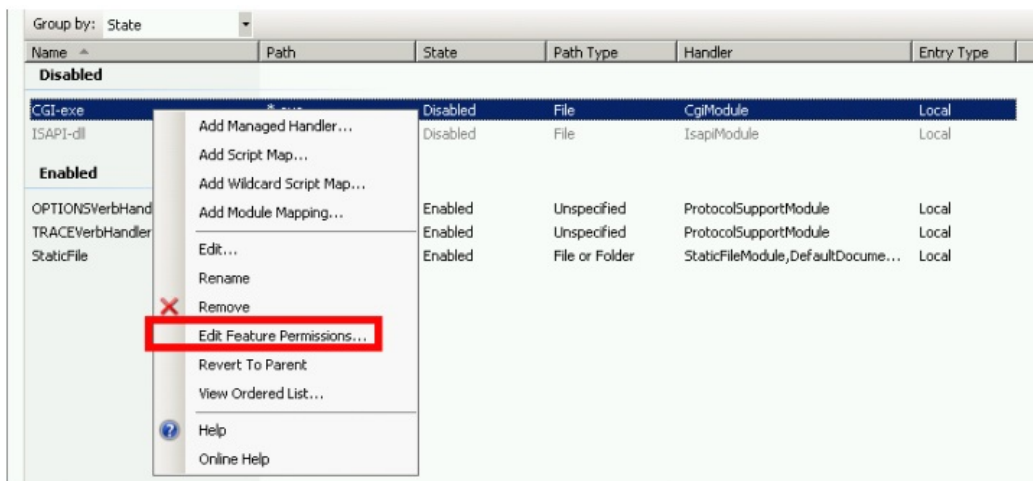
Group by: State

| Name | Path | State | Path Type | Handler | Entry Type |
|---|---|---|---|---|---|
| **Disabled** | | | | | |
| CGI-exe | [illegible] | Disabled | File | CgiModule | Local |
| ISAPI-dll | | Disabled | File | IsapiModule | Local |
| **Enabled** | | | | | |
| OPTIONSVerbHand | | Enabled | Unspecified | ProtocolSupportModule | Local |
| TRACEVerbHandler | | Enabled | Unspecified | ProtocolSupportModule | Local |
| StaticFile | | Enabled | File or Folder | StaticFileModule,DefaultDocume... | Local |

Add Managed Handler...
Add Script Map...
Add Wildcard Script Map...
Add Module Mapping...
Edit...
Rename
Remove
Edit Feature Permissions...
Revert To Parent
View Ordered List...
Help
Online Help